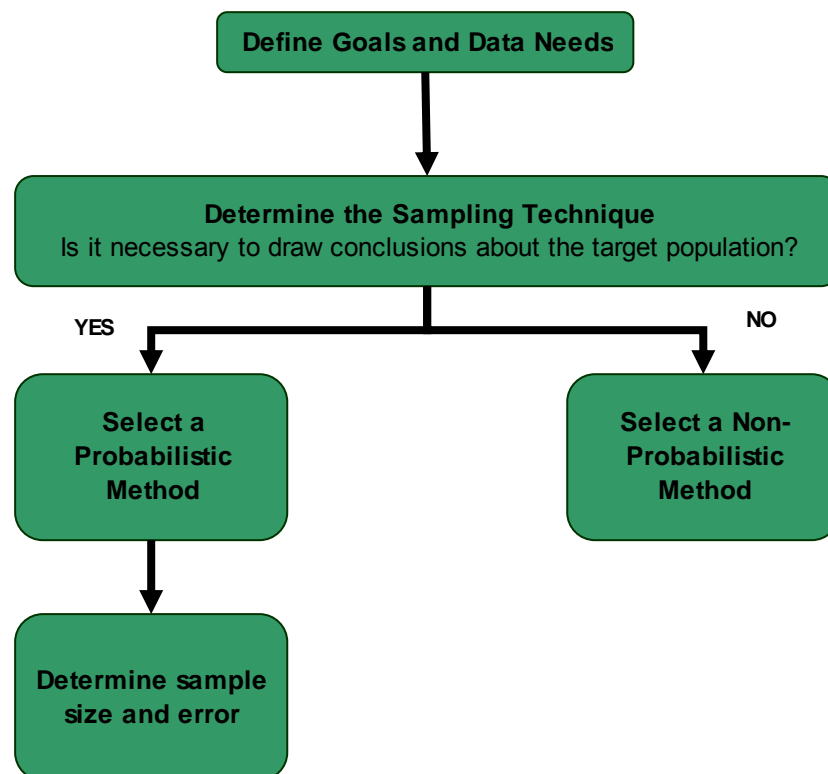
Define Goals and Data Needs

Determine the Sampling Technique
Is it necessary to draw conclusions about the target population?

YES

NO

Select a Probabilistic Method

Select a Non-Probabilistic Method

Determine sample size and error